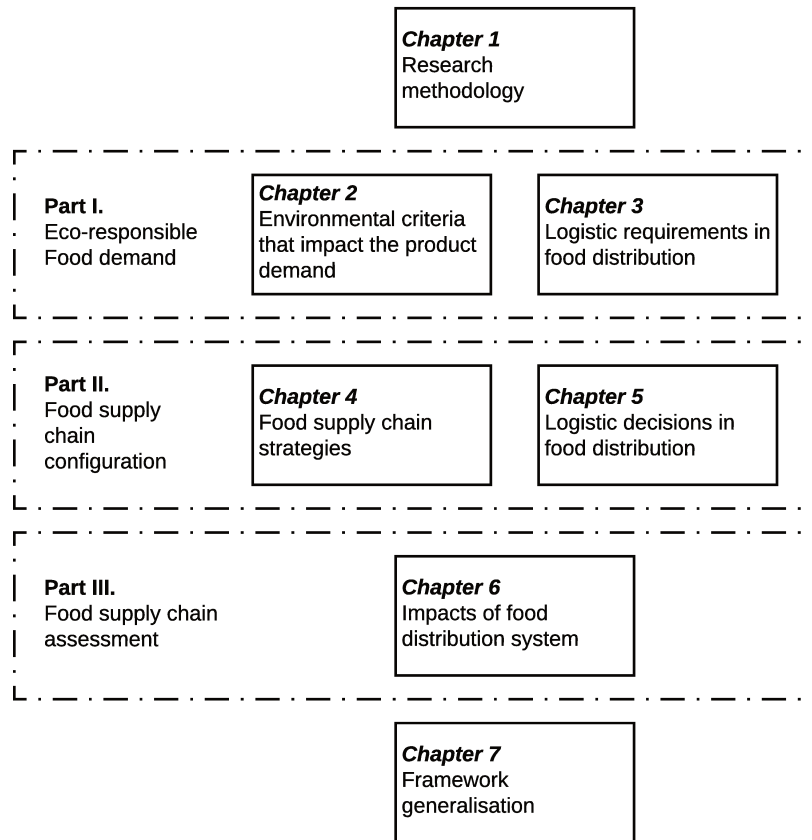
Chapter 1
Research methodology

Part I.
Eco-responsible Food demand

Chapter 2
Environmental criteria that impact the product demand

Chapter 3
Logistic requirements in food distribution

Part II.
Food supply chain configuration

Chapter 4
Food supply chain strategies

Chapter 5
Logistic decisions in food distribution

Part III.
Food supply chain assessment

Chapter 6
Impacts of food distribution system

Chapter 7
Framework generalisation